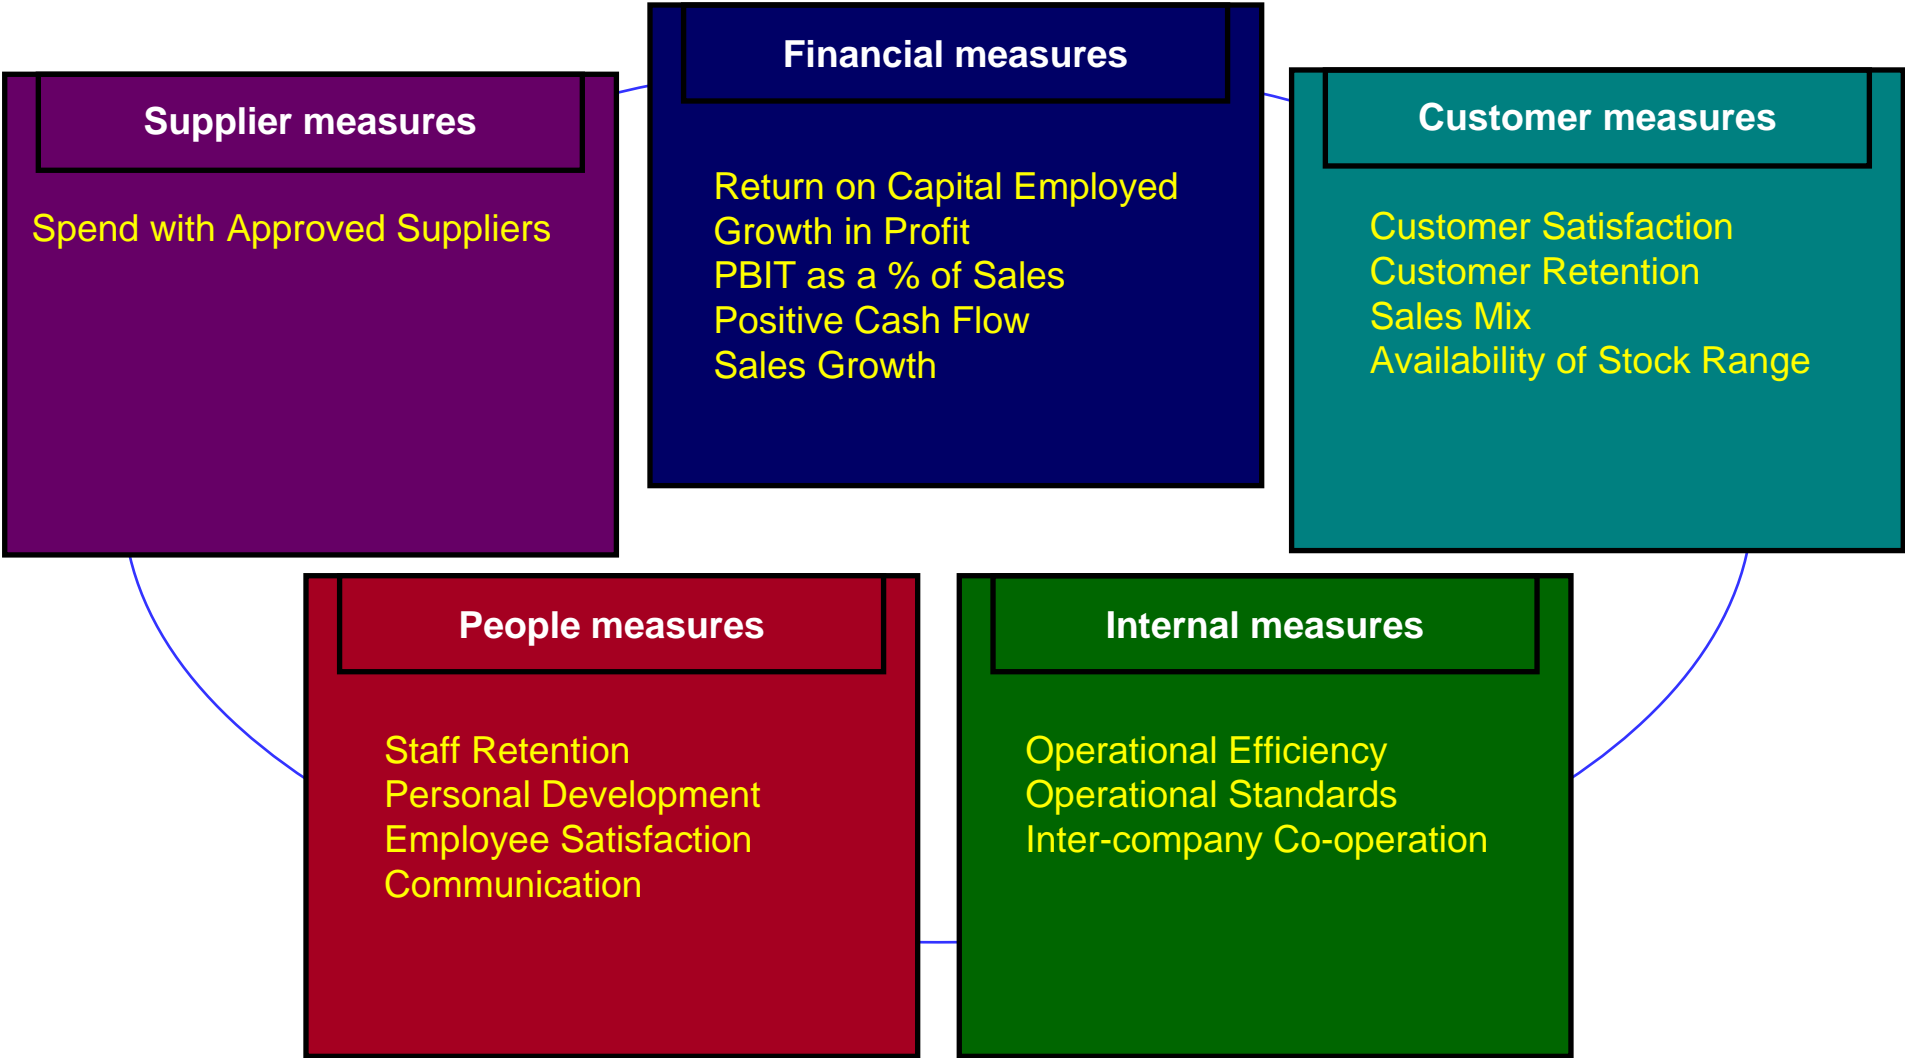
Financial measures

Return on Capital Employed
Growth in Profit
PBIT as a % of Sales
Positive Cash Flow
Sales Growth

Supplier measures

Spend with Approved Suppliers

Customer measures

Customer Satisfaction
Customer Retention
Sales Mix
Availability of Stock Range

People measures

Staff Retention
Personal Development
Employee Satisfaction
Communication

Internal measures

Operational Efficiency
Operational Standards
Inter-company Co-operation